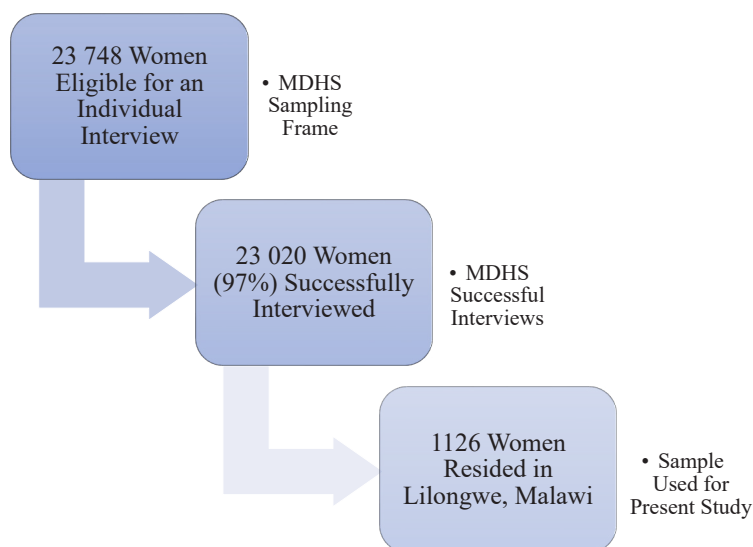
23 748 Women Eligible for an Individual Interview

• MDHS Sampling Frame

23 020 Women (97%) Successfully Interviewed

• MDHS Successful Interviews

1126 Women Resided in Lilongwe, Malawi

• Sample Used for Present Study